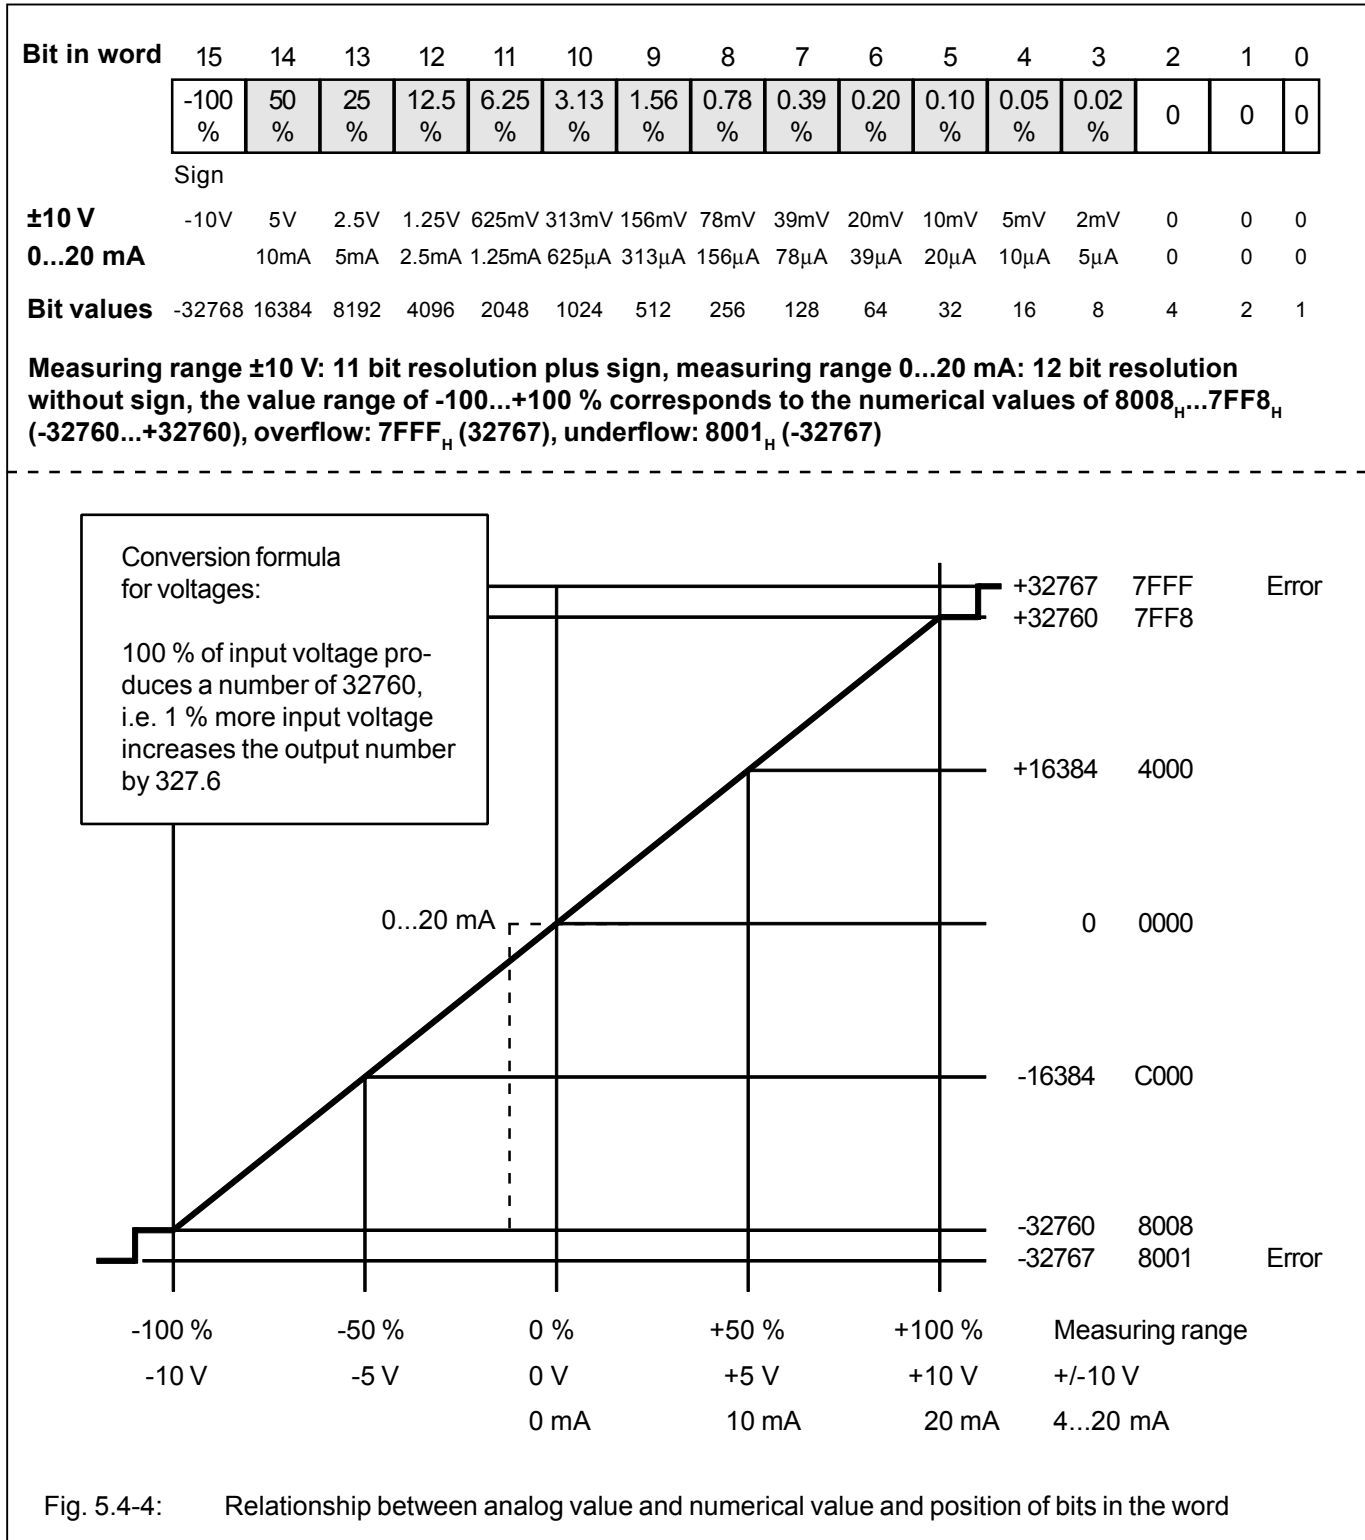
| Bit in word | 15 | 14 | 13 | 12 | 11 | 10 | 9 | 8 | 7 | 6 | 5 | 4 | 3 | 2 | 1 | 0 |
|---|---|---|---|---|---|---|---|---|---|---|---|---|---|---|---|---|
| | -100 % | 50 % | 25 % | 12.5 % | 6.25 % | 3.13 % | 1.56 % | 0.78 % | 0.39 % | 0.20 % | 0.10 % | 0.05 % | 0.02 % | 0 | 0 | 0 |
| | Sign | | | | | | | | | | | | | | | |
| ±10 V | -10V | 5V | 2.5V | 1.25V | 625mV | 313mV | 156mV | 78mV | 39mV | 20mV | 10mV | 5mV | 2mV | 0 | 0 | 0 |
| 0...20 mA | | 10mA | 5mA | 2.5mA | 1.25mA | 625µA | 313µA | 156µA | 78µA | 39µA | 20µA | 10µA | 5µA | 0 | 0 | 0 |
| Bit values | -32768 | 16384 | 8192 | 4096 | 2048 | 1024 | 512 | 256 | 128 | 64 | 32 | 16 | 8 | 4 | 2 | 1 |

Measuring range ±10 V: 11 bit resolution plus sign, measuring range 0...20 mA: 12 bit resolution without sign, the value range of -100...+100 % corresponds to the numerical values of $8008_H$...$7FF8_H$ (-32760...+32760), overflow: $7FFF_H$ (32767), underflow: $8001_H$ (-32767)

Conversion formula for voltages:

100 % of input voltage produces a number of 32760, i.e. 1 % more input voltage increases the output number by 327.6

+32767 7FFF Error
+32760 7FF8
+16384 4000
0...20 mA
0 0000
-16384 C000
-32760 8008
-32767 8001 Error

-100 % -50 % 0 % +50 % +100 % Measuring range
-10 V -5 V 0 V +5 V +10 V +/-10 V
0 mA 10 mA 20 mA 4...20 mA

Fig. 5.4-4: Relationship between analog value and numerical value and position of bits in the word